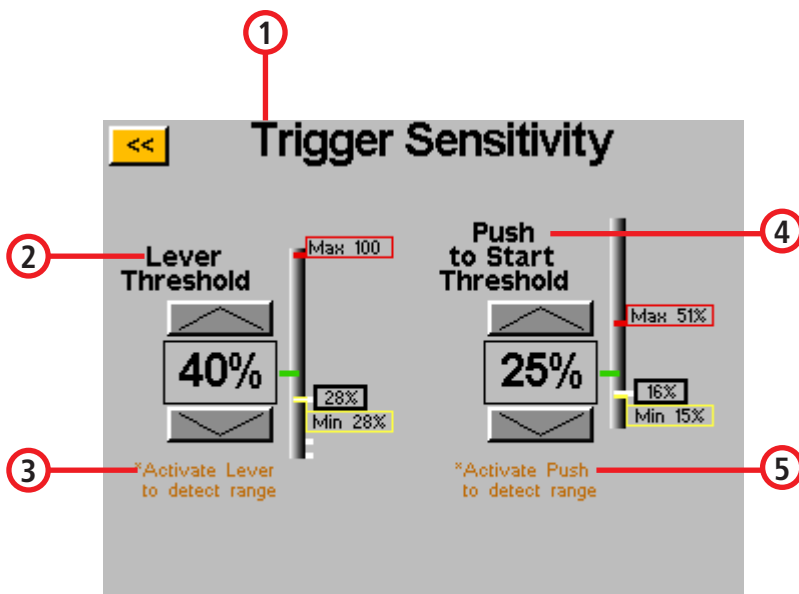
1

<<

Trigger Sensitivity

2

Lever Threshold

Max 100

40%

28%

Min 28%

3

*Activate Lever to detect range

Push to Start Threshold

4

Max 51%

25%

16%

Min 15%

*Activate Push to detect range

5